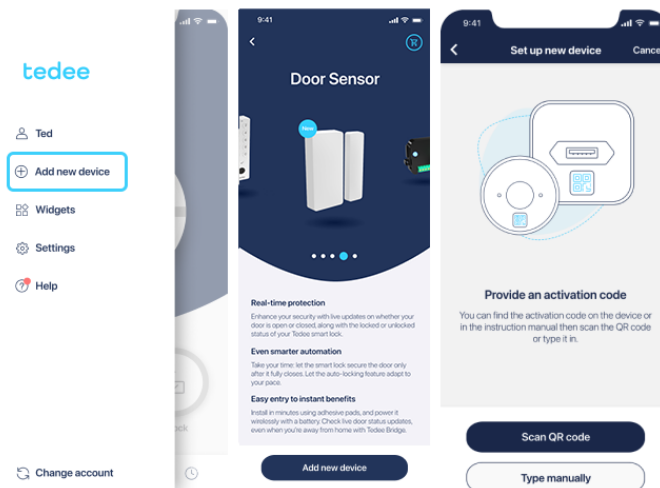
tedee

Ted

Add new device

Widgets

Settings

Help

Change account

ck

9:41

Door Sensor

New

Real-time protection

Enhance your security with live updates on whether your door is open or closed, along with the locked or unlocked status of your Tedee smart lock.

Even smarter automation

Take your time: let the smart lock secure the door only after it fully closes. Let the auto-locking feature adapt to your pace.

Easy entry to instant benefits

Install in minutes using adhesive pads, and power it wirelessly with a battery. Check live door status updates, even when you're away from home with Tedee Bridge.

Add new device

9:41

Set up new device

Cance

Provide an activation code

You can find the activation code on the device or in the instruction manual then scan the QR code or type it in.

Scan QR code

Type manually